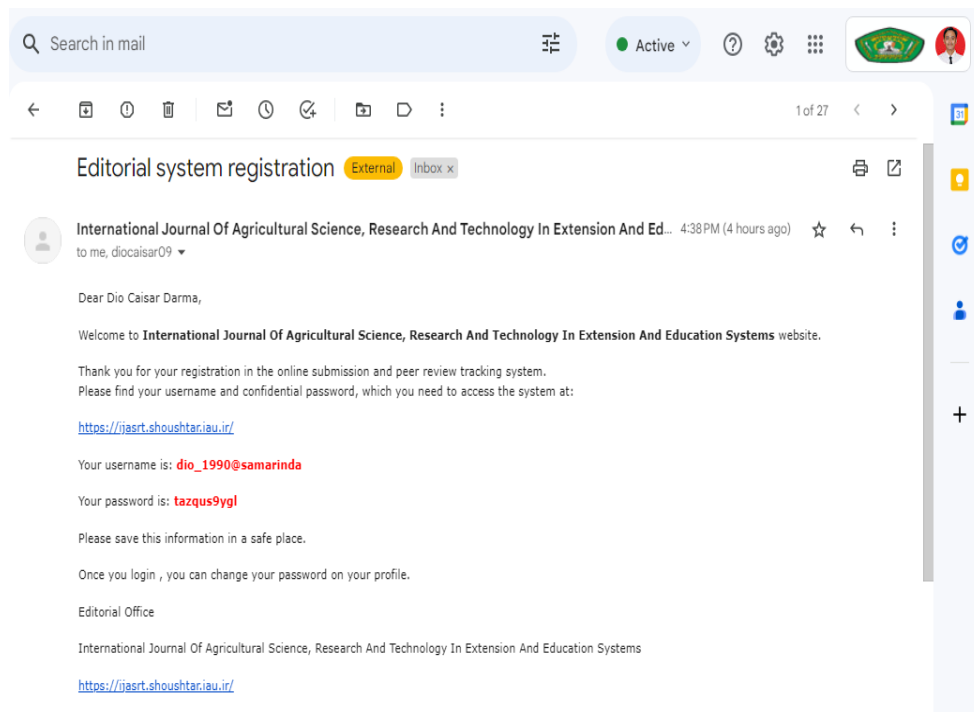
Search in mail

Active

1 of 27

Editorial system registration External Inbox ×

International Journal Of Agricultural Science, Research And Technology In Extension And Ed... 4:38 PM (4 hours ago)

to me, diocaisar09

Dear Dio Caisar Darma,

Welcome to **International Journal Of Agricultural Science, Research And Technology In Extension And Education Systems** website.

Thank you for your registration in the online submission and peer review tracking system.
Please find your username and confidential password, which you need to access the system at:

https://ijasrt.shoushtar.iau.ir/

Your username is: **dio_1990@samarinda**

Your password is: **tazqus9ygl**

Please save this information in a safe place.

Once you login , you can change your password on your profile.

Editorial Office

International Journal Of Agricultural Science, Research And Technology In Extension And Education Systems

https://ijasrt.shoushtar.iau.ir/